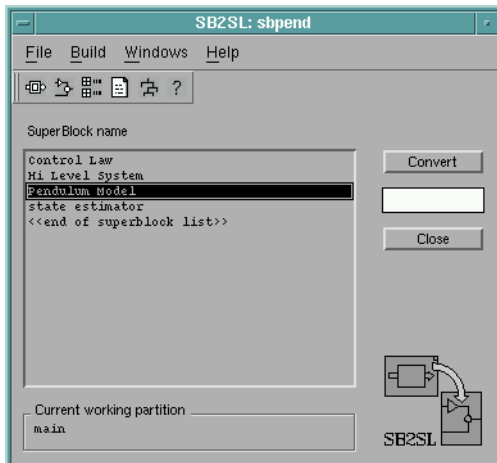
SB2SL: sbpend

File Build Windows Help

?

SuperBlock name

Control Law
Hi Level System
Pendulum Model
state estimator
<<end of superblock list>>

Convert

Close

Current working partition
main

SB2SL